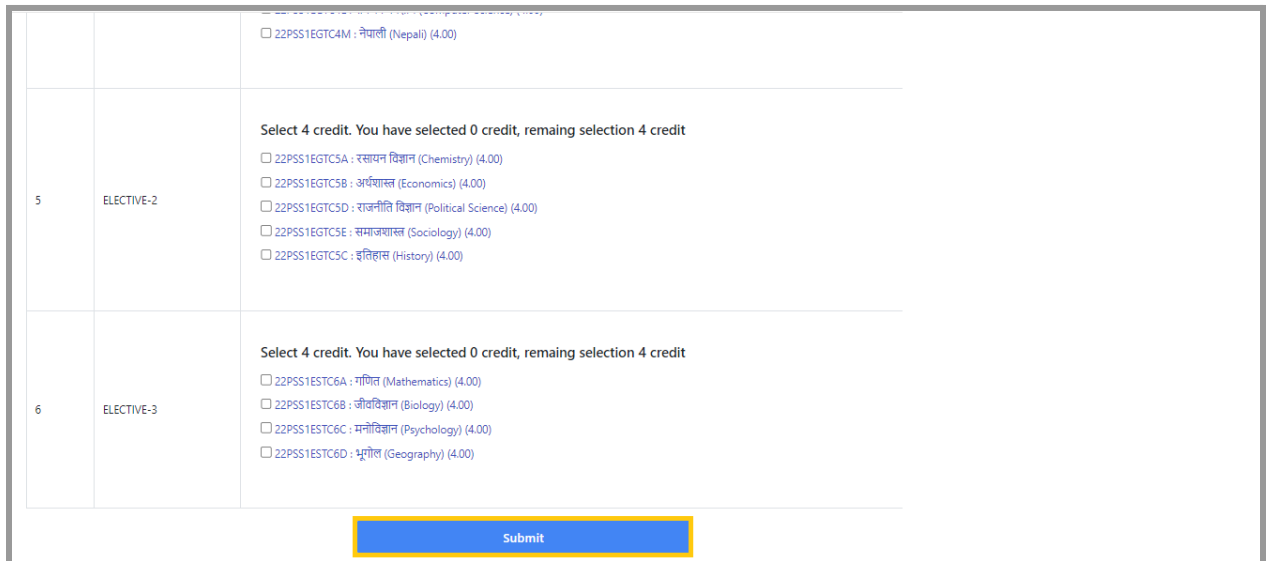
☐ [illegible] (Computer Science) (4.00)
☐ 22PSS1EGTC4M : नेपाली (Nepali) (4.00)

| | | |
|---|---|---|
| 5 | ELECTIVE-2 | Select 4 credit. You have selected 0 credit, remaing selection 4 credit<br>☐ 22PSS1EGTC5A : रसायन विज्ञान (Chemistry) (4.00)<br>☐ 22PSS1EGTC5B : अर्थशास्त्र (Economics) (4.00)<br>☐ 22PSS1EGTC5D : राजनीति विज्ञान (Political Science) (4.00)<br>☐ 22PSS1EGTC5E : समाजशास्त्र (Sociology) (4.00)<br>☐ 22PSS1EGTC5C : इतिहास (History) (4.00) |
| 6 | ELECTIVE-3 | Select 4 credit. You have selected 0 credit, remaing selection 4 credit<br>☐ 22PSS1ESTC6A : गणित (Mathematics) (4.00)<br>☐ 22PSS1ESTC6B : जीवविज्ञान (Biology) (4.00)<br>☐ 22PSS1ESTC6C : मनोविज्ञान (Psychology) (4.00)<br>☐ 22PSS1ESTC6D : भूगोल (Geography) (4.00) |

Submit